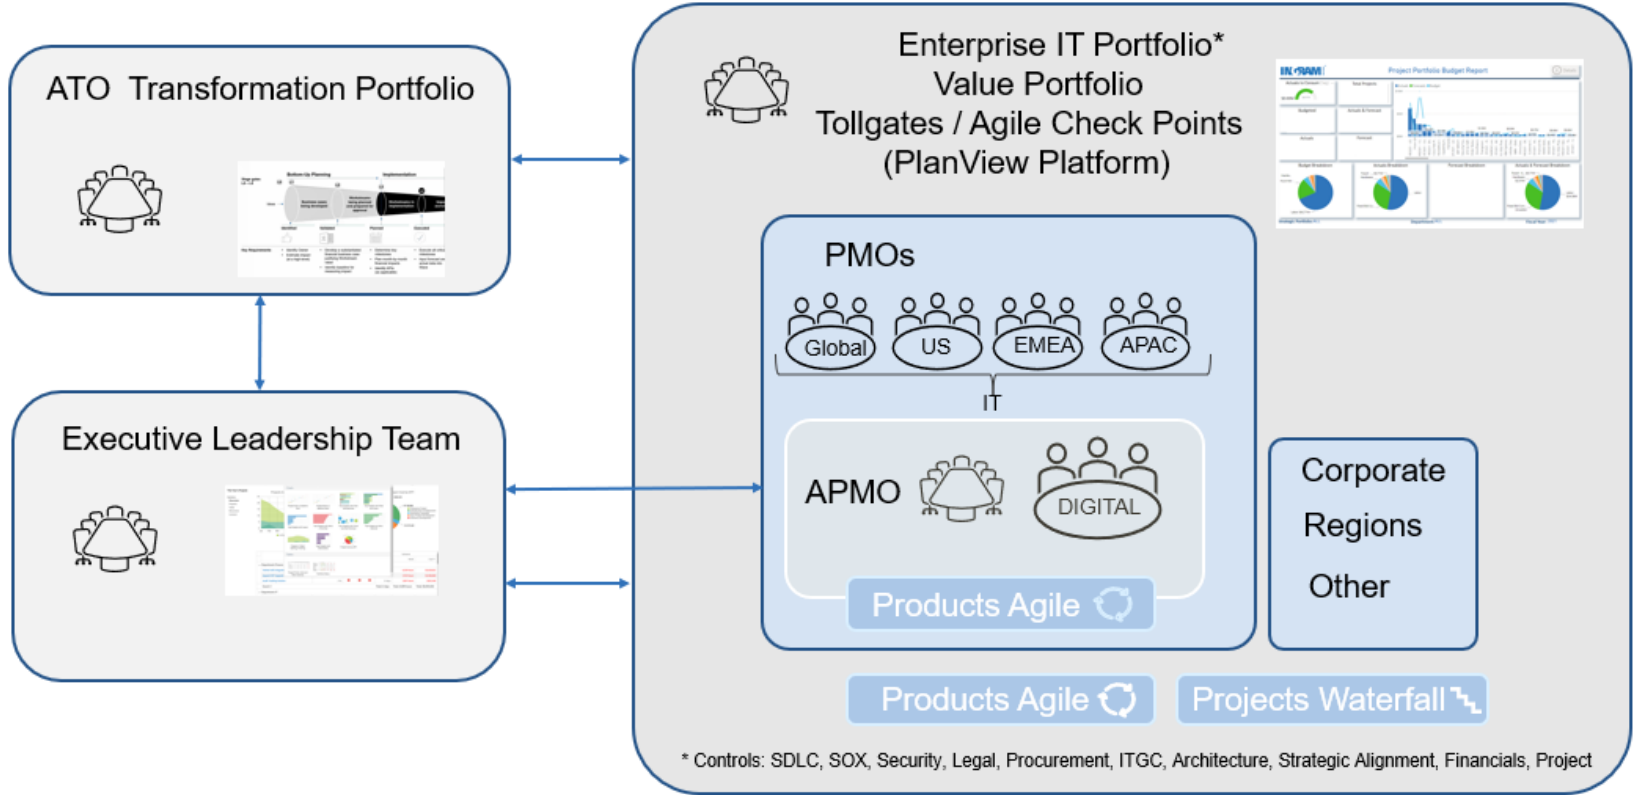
ATO Transformation Portfolio

Bottom-Up Planning

Implementation

Executive Leadership Team

Enterprise IT Portfolio*
Value Portfolio
Tollgates / Agile Check Points
(PlanView Platform)

INGRAM

Project Portfolio Budget Report

PMOs

Global

US

EMEA

APAC

IT

APMO

DIGITAL

Products Agile

Corporate

Regions

Other

Products Agile

Projects Waterfall

* Controls: SDLC, SOX, Security, Legal, Procurement, ITGC, Architecture, Strategic Alignment, Financials, Project